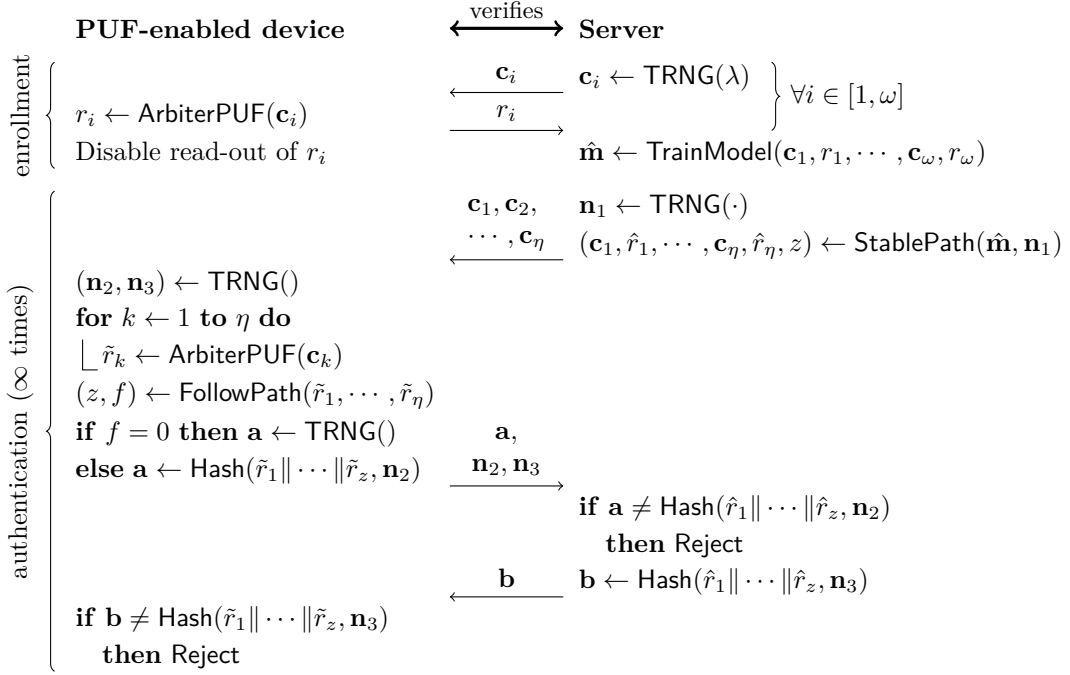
**PUF-enabled device** $\overset{\text{verifies}}{\longleftrightarrow}$ **Server**

enrollment

$\xleftarrow{\mathbf{c}_i}$ $\mathbf{c}_i \leftarrow \mathsf{TRNG}(\lambda)$ $\forall i \in [1, \omega]$

$r_i \leftarrow \mathsf{ArbiterPUF}(\mathbf{c}_i)$ $\xrightarrow{r_i}$

Disable read-out of $r_i$ $\hat{\mathbf{m}} \leftarrow \mathsf{TrainModel}(\mathbf{c}_1, r_1, \cdots, \mathbf{c}_\omega, r_\omega)$

authentication ($\infty$ times)

$\mathbf{c}_1, \mathbf{c}_2,$ $\mathbf{n}_1 \leftarrow \mathsf{TRNG}(\cdot)$

$\xleftarrow{\cdots, \mathbf{c}_\eta}$ $(\mathbf{c}_1, \hat{r}_1, \cdots, \mathbf{c}_\eta, \hat{r}_\eta, z) \leftarrow \mathsf{StablePath}(\hat{\mathbf{m}}, \mathbf{n}_1)$

$(\mathbf{n}_2, \mathbf{n}_3) \leftarrow \mathsf{TRNG}()$

**for** $k \leftarrow 1$ **to** $\eta$ **do**

$\tilde{r}_k \leftarrow \mathsf{ArbiterPUF}(\mathbf{c}_k)$

$(z, f) \leftarrow \mathsf{FollowPath}(\tilde{r}_1, \cdots, \tilde{r}_\eta)$

**if** $f = 0$ **then** $\mathbf{a} \leftarrow \mathsf{TRNG}()$ $\mathbf{a}$,

**else** $\mathbf{a} \leftarrow \mathsf{Hash}(\tilde{r}_1 \| \cdots \| \tilde{r}_z, \mathbf{n}_2)$ $\xrightarrow{\mathbf{n}_2, \mathbf{n}_3}$

**if** $\mathbf{a} \neq \mathsf{Hash}(\hat{r}_1 \| \cdots \| \hat{r}_z, \mathbf{n}_2)$

**then** Reject

$\xleftarrow{\mathbf{b}}$ $\mathbf{b} \leftarrow \mathsf{Hash}(\hat{r}_1 \| \cdots \| \hat{r}_z, \mathbf{n}_3)$

**if** $\mathbf{b} \neq \mathsf{Hash}(\tilde{r}_1 \| \cdots \| \tilde{r}_z, \mathbf{n}_3)$

**then** Reject